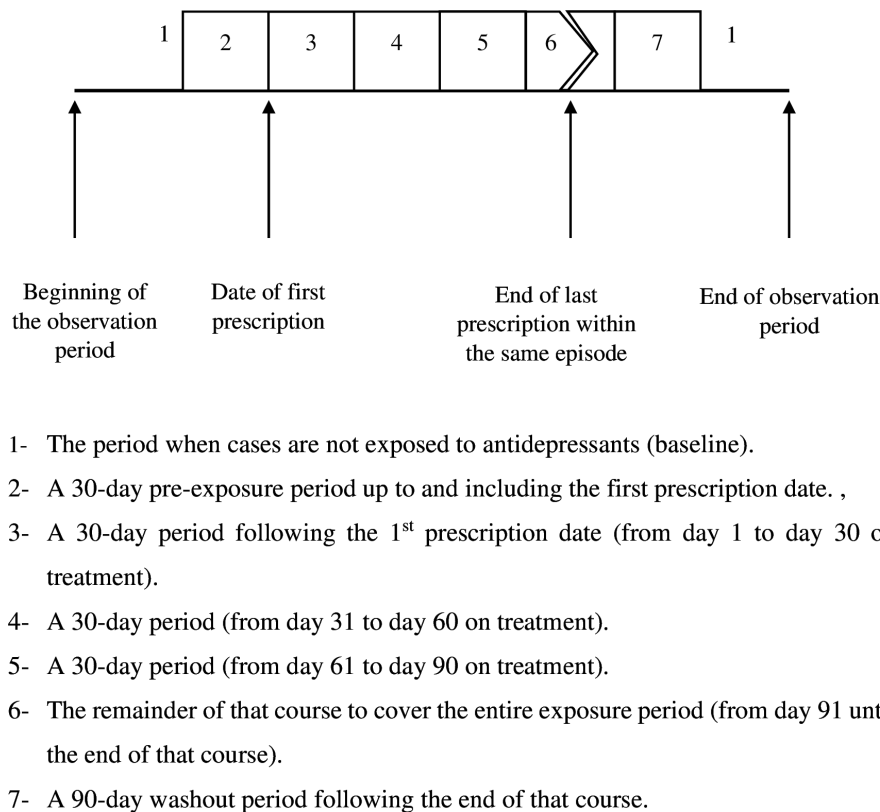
1 2 3 4 5 6 7 1

Beginning of the observation period

Date of first prescription

End of last prescription within the same episode

End of observation period

1- The period when cases are not exposed to antidepressants (baseline).

2- A 30-day pre-exposure period up to and including the first prescription date. ,

3- A 30-day period following the 1$^{st}$ prescription date (from day 1 to day 30 o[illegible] treatment).

4- A 30-day period (from day 31 to day 60 on treatment).

5- A 30-day period (from day 61 to day 90 on treatment).

6- The remainder of that course to cover the entire exposure period (from day 91 unt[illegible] the end of that course).

7- A 90-day washout period following the end of that course.